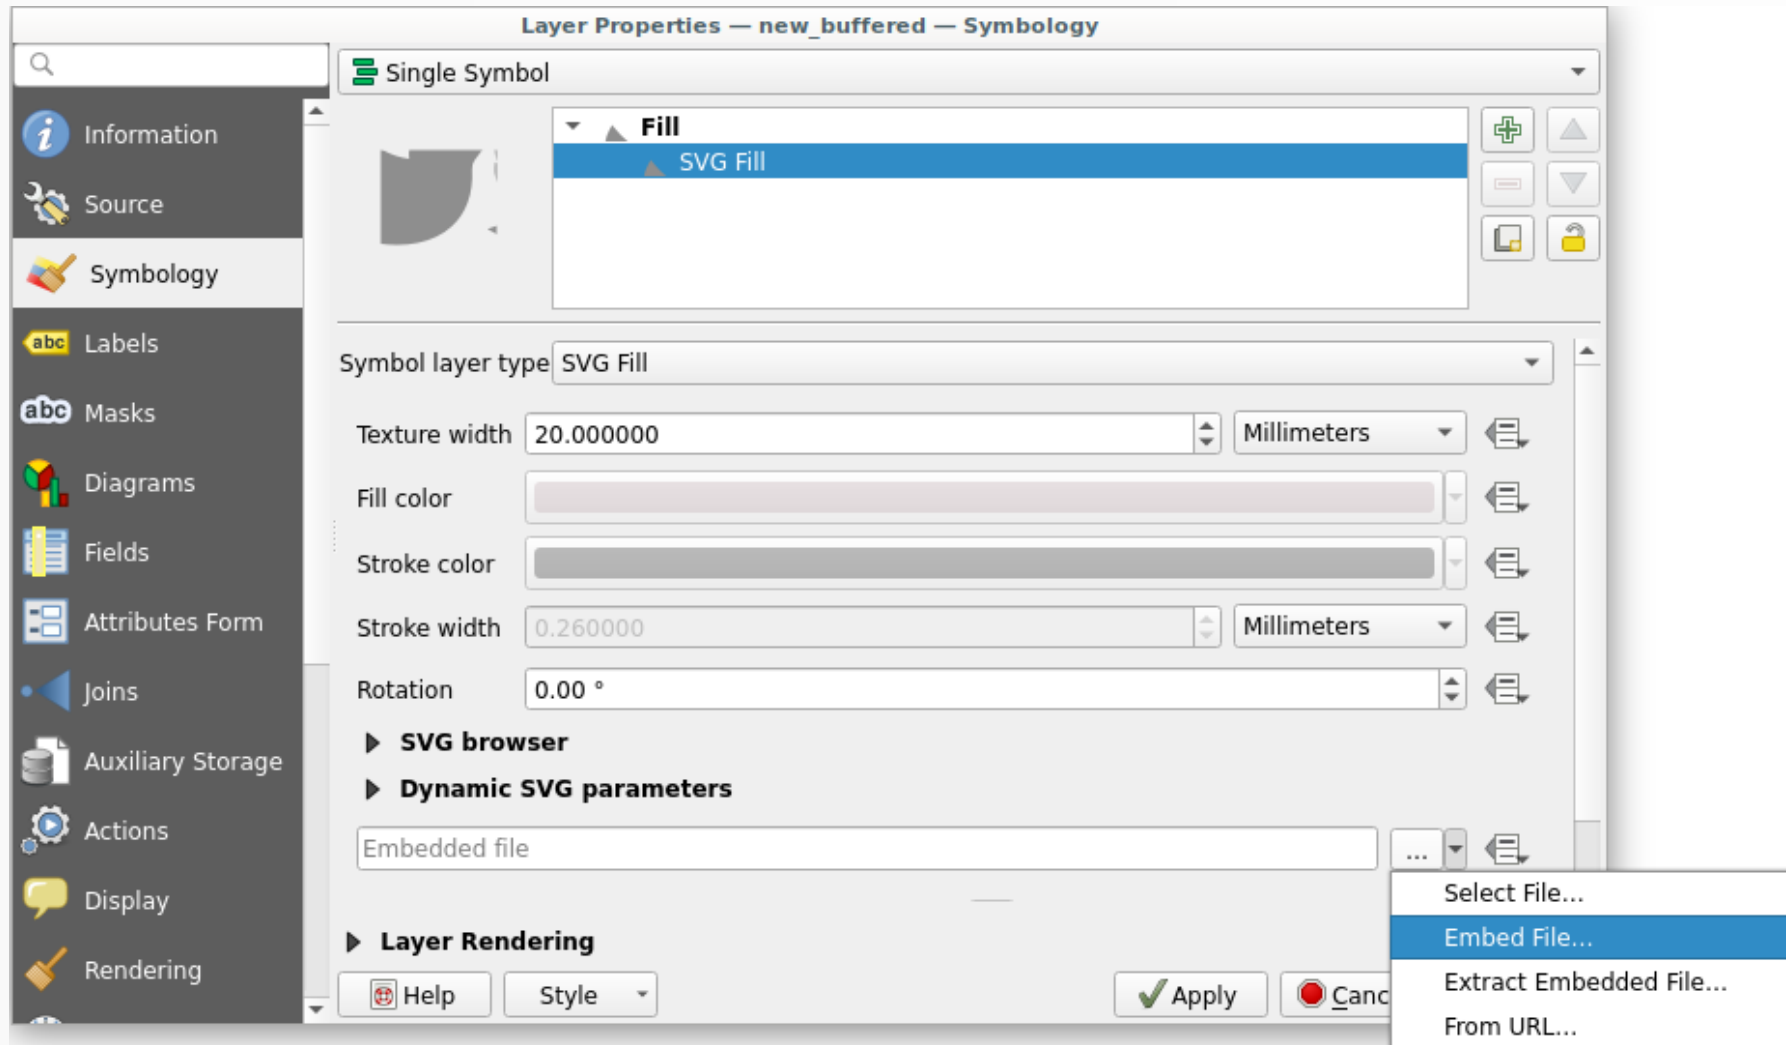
Layer Properties — new_buffered — Symbology

Information
Source
Symbology
Labels
Masks
Diagrams
Fields
Attributes Form
Joins
Auxiliary Storage
Actions
Display
Rendering

Single Symbol

Fill
SVG Fill

Symbol layer type SVG Fill

Texture width 20.000000 Millimeters

Fill color

Stroke color

Stroke width 0.260000 Millimeters

Rotation 0.00 °

SVG browser

Dynamic SVG parameters

Embedded file ...

Layer Rendering

Help Style Apply Canc

Select File...
Embed File...
Extract Embedded File...
From URL...